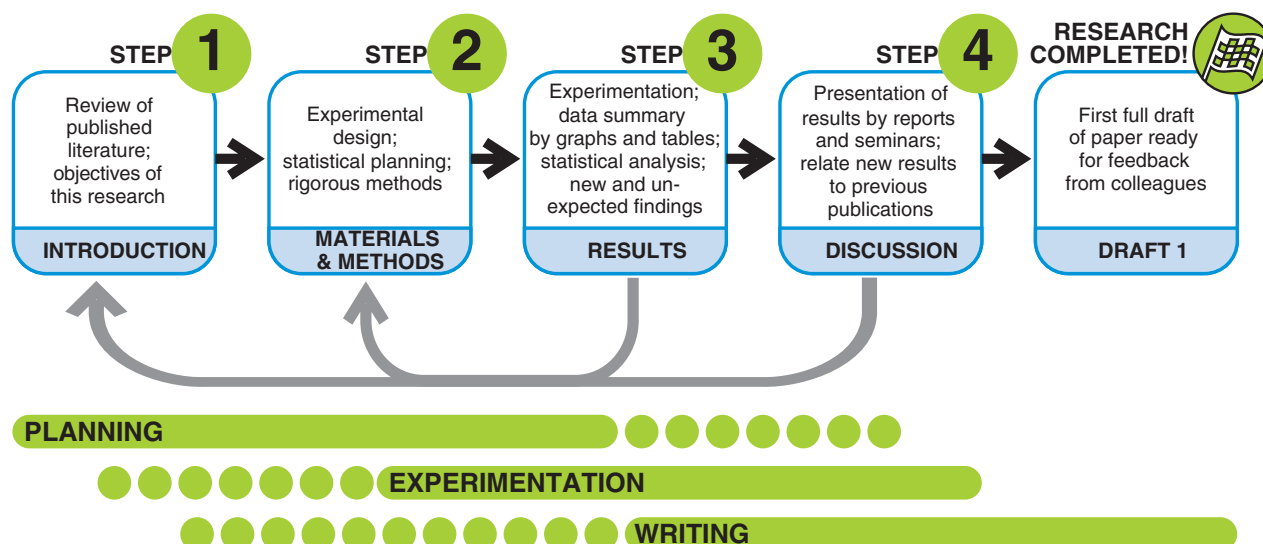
STEP 1

Review of published literature; objectives of this research

INTRODUCTION

STEP 2

Experimental design; statistical planning; rigorous methods

MATERIALS & METHODS

STEP 3

Experimentation; data summary by graphs and tables; statistical analysis; new and unexpected findings

RESULTS

STEP 4

Presentation of results by reports and seminars; relate new results to previous publications

DISCUSSION

RESEARCH COMPLETED!

First full draft of paper ready for feedback from colleagues

DRAFT 1

PLANNING

EXPERIMENTATION

WRITING